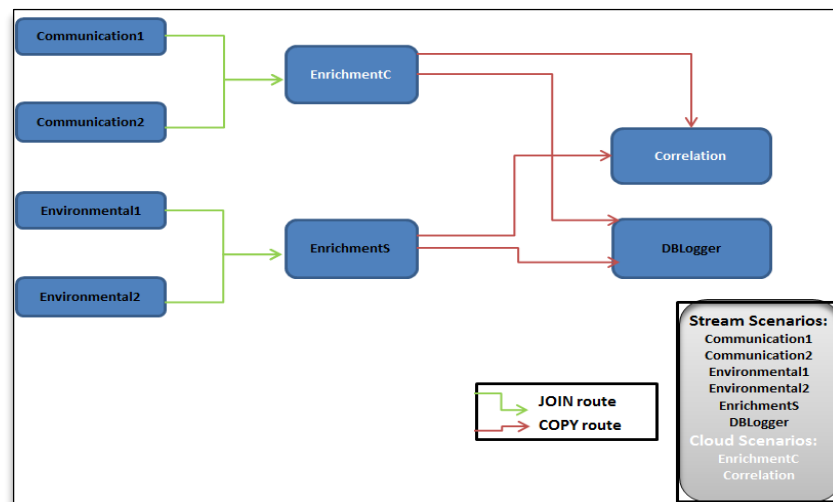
Communication1

Communication2

EnrichmentC

Correlation

Environmental1

Environmental2

EnrichmentS

DBLogger

JOIN route
COPY route

Stream Scenarios:
Communication1
Communication2
Environmental1
Environmental2
EnrichmentS
DBLogger
Cloud Scenarios:
EnrichmentC
Correlation